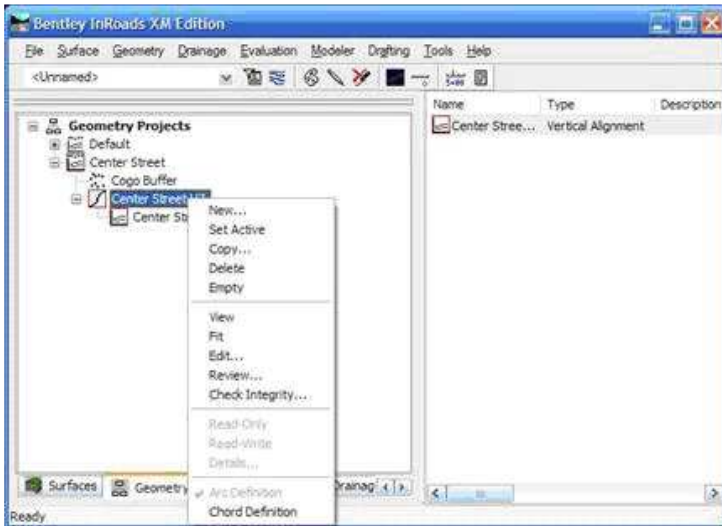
Bentley InRoads XM Edition

File Surface Geometry Drainage Evaluation Modeler Drafting Tools Help

<Unnamed>

Geometry Projects
Default
Center Street
Cogo Buffer
Center Street
Center St

New...
Set Active
Copy...
Delete
Empty

View
Fit
Edit...
Review...
Check Integrity...

Read-Only
Read-Write
Details...

Arc Definition
Chord Definition

| Name | Type | Description |
|---|---|---|
| Center Stree... | Vertical Alignment | |

Surfaces Geometry Drainag

Ready